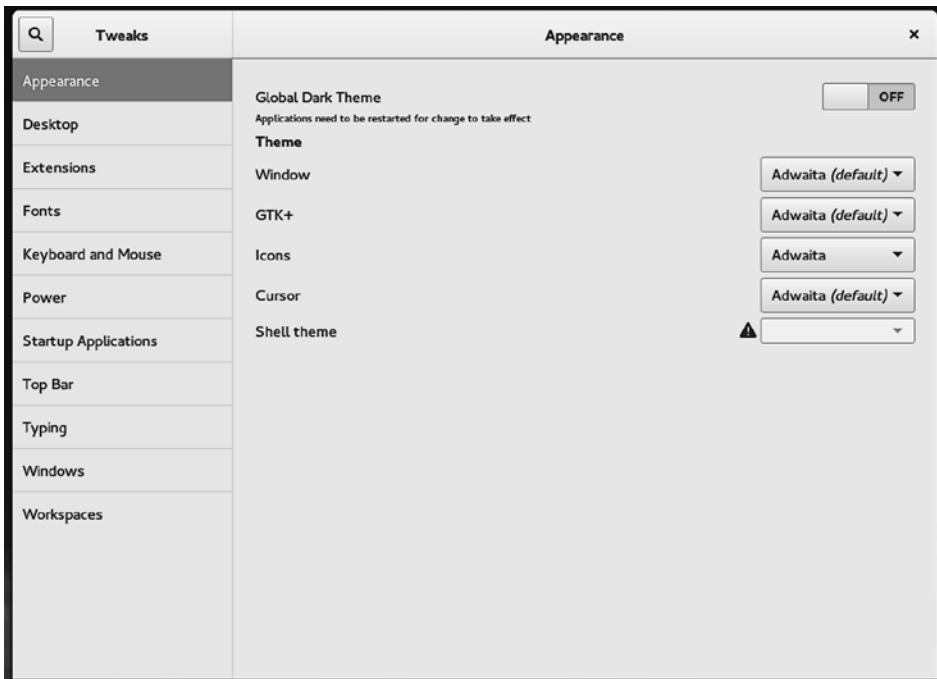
Tweaks

Appearance

×

Appearance
Desktop
Extensions
Fonts
Keyboard and Mouse
Power
Startup Applications
Top Bar
Typing
Windows
Workspaces

Global Dark Theme
Applications need to be restarted for change to take effect

OFF

Theme

Window
Adwaita (default)

GTK+
Adwaita (default)

Icons
Adwaita

Cursor
Adwaita (default)

Shell theme